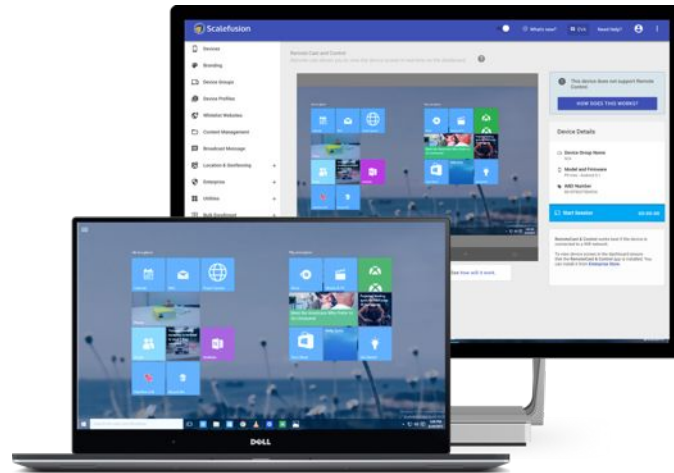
Scalefusion

What's new?

Need help?

Devices

Branding

Device Groups

Device Profiles

Whitelist Websites

Content Management

Broadcast Message

Location & Geofencing

Enterprise

Utilities

Remote Cast and Control

This device does not support Remote Control

HOW DOES THIS WORK?

Device Details

Device Group Name

Model and Firmware

IMEI Number

Start Session

DELL